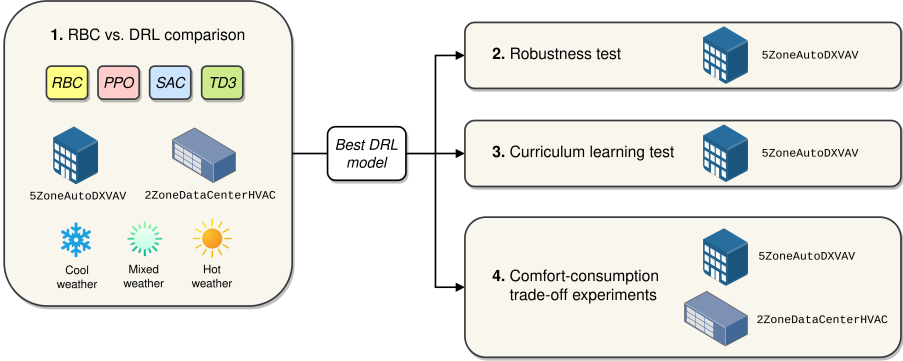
1. RBC vs. DRL comparison

RBC

PPO

SAC

TD3

5ZoneAutoDXVAV

2ZoneDataCenterHVAC

Cool weather

Mixed weather

Hot weather

Best DRL model

2. Robustness test

5ZoneAutoDXVAV

3. Curriculum learning test

5ZoneAutoDXVAV

4. Comfort-consumption trade-off experiments

5ZoneAutoDXVAV

2ZoneDataCenterHVAC